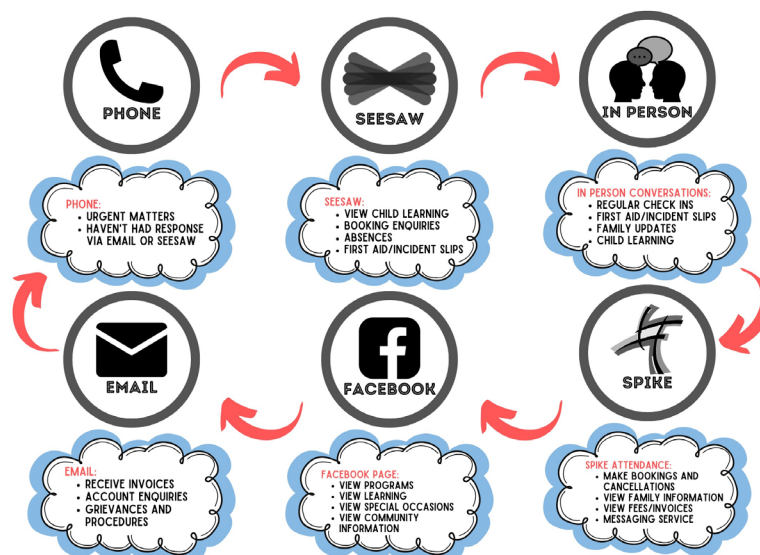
PHONE

SEESAW

IN PERSON

PHONE:
- URGENT MATTERS
- HAVEN'T HAD RESPONSE VIA EMAIL OR SEESAW

SEESAW:
- VIEW CHILD LEARNING
- BOOKING ENQUIRIES
- ABSENCES
- FIRST AID/INCIDENT SLIPS

IN PERSON CONVERSATIONS:
- REGULAR CHECK INS
- FIRST AID/INCIDENT SLIPS
- FAMILY UPDATES
- CHILD LEARNING

EMAIL

FACEBOOK

SPIKE

EMAIL:
- RECEIVE INVOICES
- ACCOUNT ENQUIRIES
- GRIEVANCES AND PROCEDURES

FACEBOOK PAGE:
- VIEW PROGRAMS
- VIEW LEARNING
- VIEW SPECIAL OCCASIONS
- VIEW COMMUNITY INFORMATION

SPIKE ATTENDANCE:
- MAKE BOOKINGS AND CANCELLATIONS
- VIEW FAMILY INFORMATION
- VIEW FEES/INVOICES
- MESSAGING SERVICE